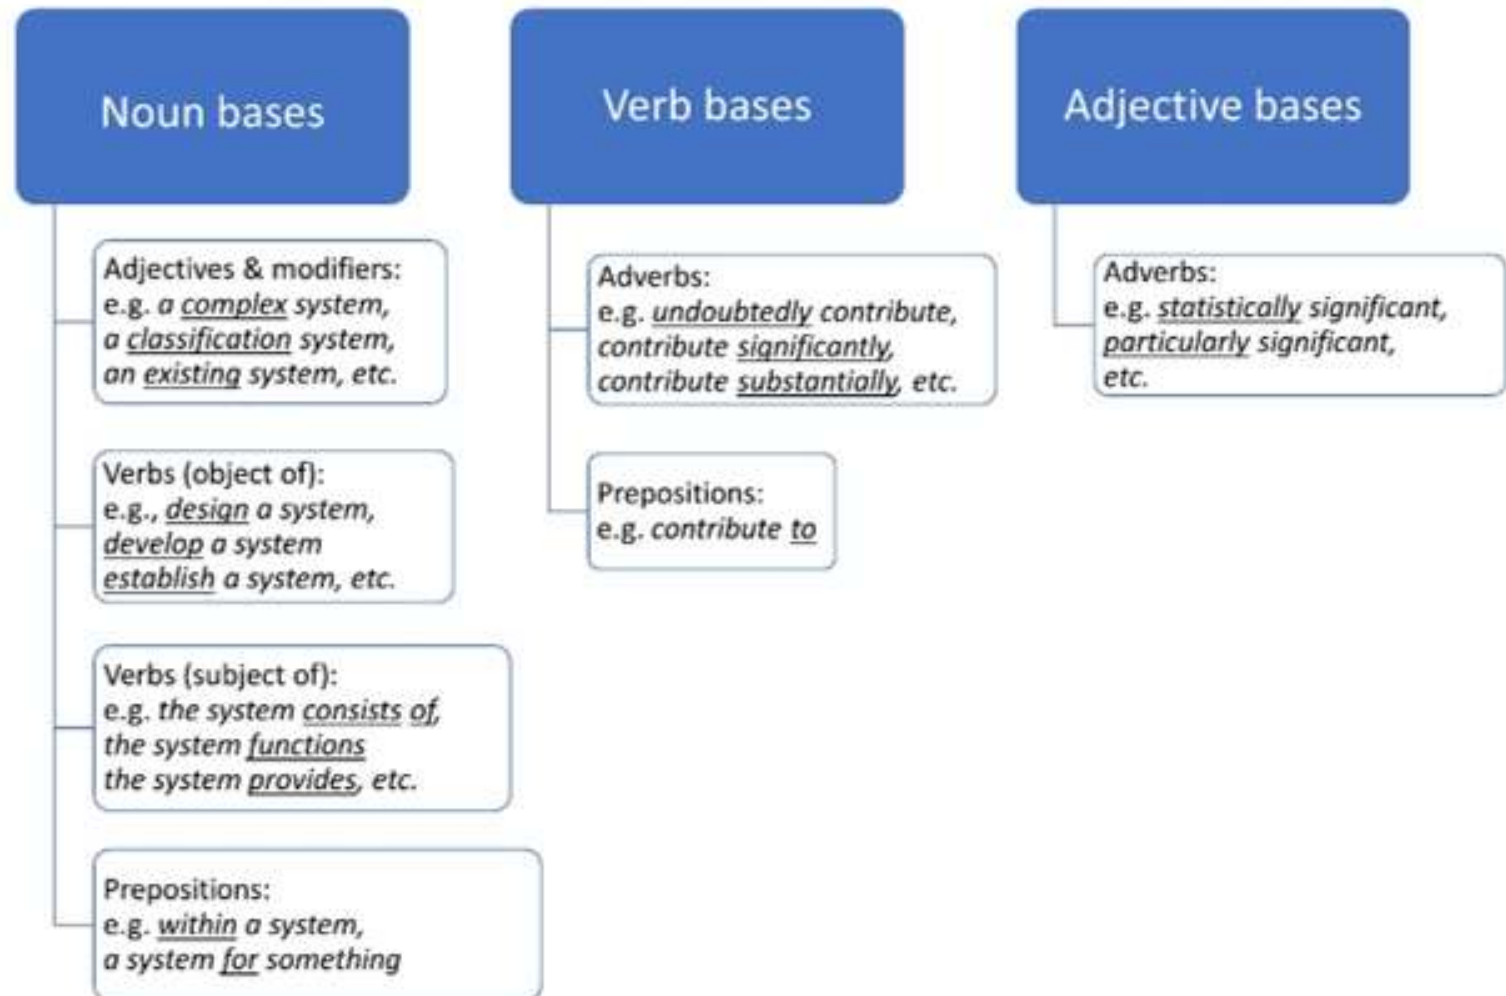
Noun bases

Adjectives & modifiers:
e.g. a complex system,
a classification system,
an existing system, etc.

Verbs (object of):
e.g., design a system,
develop a system
establish a system, etc.

Verbs (subject of):
e.g. the system consists of,
the system functions
the system provides, etc.

Prepositions:
e.g. within a system,
a system for something

Verb bases

Adverbs:
e.g. undoubtedly contribute,
contribute significantly,
contribute substantially, etc.

Prepositions:
e.g. contribute to

Adjective bases

Adverbs:
e.g. statistically significant,
particularly significant,
etc.